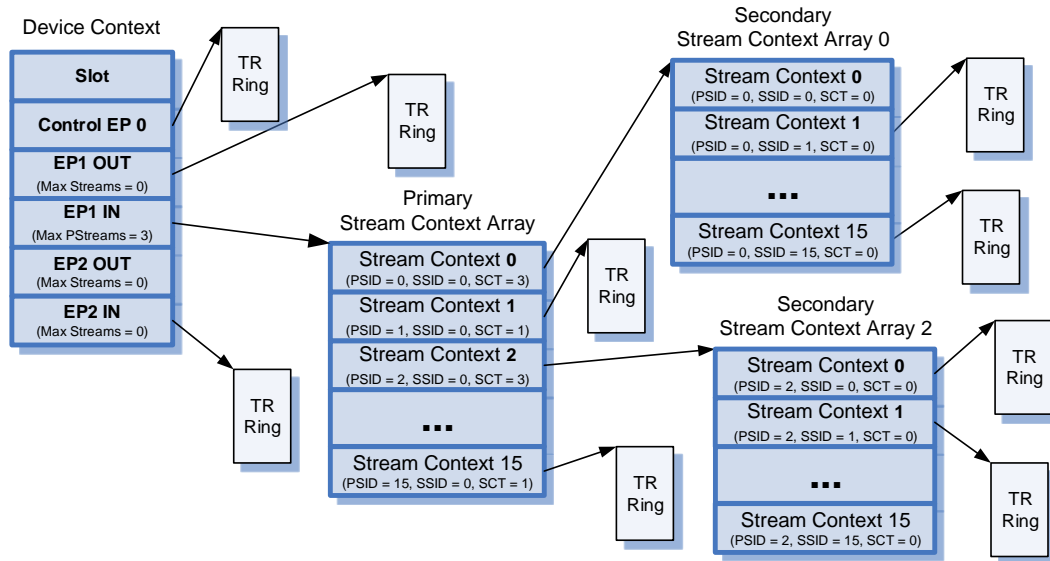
Device Context

Slot

Control EP 0

EP1 OUT
(Max Streams = 0)

EP1 IN
(Max PStreams = 3)

EP2 OUT
(Max Streams = 0)

EP2 IN
(Max Streams = 0)

TR Ring

TR Ring

TR Ring

Primary
Stream Context Array

Stream Context 0
(PSID = 0, SSID = 0, SCT = 3)

Stream Context 1
(PSID = 1, SSID = 0, SCT = 1)

Stream Context 2
(PSID = 2, SSID = 0, SCT = 3)

...

Stream Context 15
(PSID = 15, SSID = 0, SCT = 1)

TR Ring

TR Ring

Secondary
Stream Context Array 0

Stream Context 0
(PSID = 0, SSID = 0, SCT = 0)

Stream Context 1
(PSID = 0, SSID = 1, SCT = 0)

...

Stream Context 15
(PSID = 0, SSID = 15, SCT = 0)

TR Ring

TR Ring

Secondary
Stream Context Array 2

Stream Context 0
(PSID = 2, SSID = 0, SCT = 0)

Stream Context 1
(PSID = 2, SSID = 1, SCT = 0)

...

Stream Context 15
(PSID = 2, SSID = 15, SCT = 0)

TR Ring

TR Ring